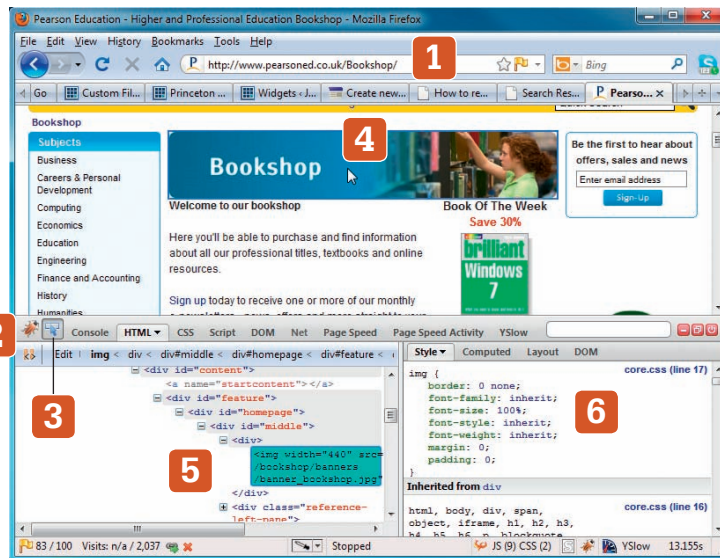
Pearson Education - Higher and Professional Education Bookshop - Mozilla Firefox

File Edit View History Bookmarks Tools Help

http://www.pearsoned.co.uk/Bookshop/

1

Bing

Go | Custom Fil... | Princeton ... | Widgets ‹ J... | Create new... | How to re... | Search Res... | Pearso...

Bookshop

Subjects

Business

Careers & Personal Development

Computing

Economics

Education

Engineering

Finance and Accounting

History

Humanities

4

Bookshop

Welcome to our bookshop

Here you'll be able to purchase and find information about all our professional titles, textbooks and online resources.

Sign up today to receive one or more of our monthly

Book Of The Week

Save 30%

brilliant Windows 7

Be the first to hear about offers, sales and news

Enter email address

Sign-Up

2

Console | HTML ▾ | CSS | Script | DOM | Net | Page Speed | Page Speed Activity | YSlow

Edit | img < div < div#middle < div#homepage < div#feature <

<div id="content">

<a name="startcontent"></a>

<div id="feature">

<div id="homepage">

<div id="middle">

<div>

<img width="440" src=" /bookshop/banners /banner_bookshop.jpg"

</div>

<div class="reference-left-pane">

3

5

Style ▾ | Computed | Layout | DOM

img {

core.css (line 17)

border: 0 none;

font-family: inherit;

font-size: 100%;

font-style: inherit;

font-weight: inherit;

margin: 0;

padding: 0;

}

6

Inherited from div

core.css (line 16)

html, body, div, span, object, iframe, h1, h2, h3, h4, h5, h6, p, blockquote

83 / 100 Visits: n/a / 2,037

Stopped

JS (9) CSS (2)

YSlow

13.155s